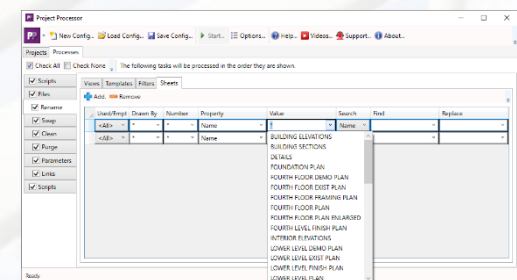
Project Processor

New Config... Load Config... Save Config... Start... Options... Help... Videos... Support... About...

Projects Processes

Check All Check None The following tasks will be processed in the order they are shown.

Scripts
Files
Rename
Swap
Clean
Purge
Parameters
Links
Scripts

Views Templates Filters Sheets

Add Remove

| Used/Empt | Drawn By | Number | Property | Value | Search | Find | Replace |
|---|---|---|---|---|---|---|---|
| <All> | * | * | Name | * | Name | | |
| <All> | * | * | Name | | | | |

BUILDING ELEVATIONS
BUILDING SECTIONS
DETAILS
FOUNDATION PLAN
FOURTH FLOOR DEMO PLAN
FOURTH FLOOR EXIST PLAN
FOURTH FLOOR FRAMING PLAN
FOURTH FLOOR PLAN
FOURTH FLOOR PLAN ENLARGED
FOURTH LEVEL FINISH PLAN
INTERIOR ELEVATIONS
LOWER LEVEL DEMO PLAN
LOWER LEVEL EXIST PLAN
LOWER LEVEL FINISH PLAN
LOWER LEVEL PLAN

Ready